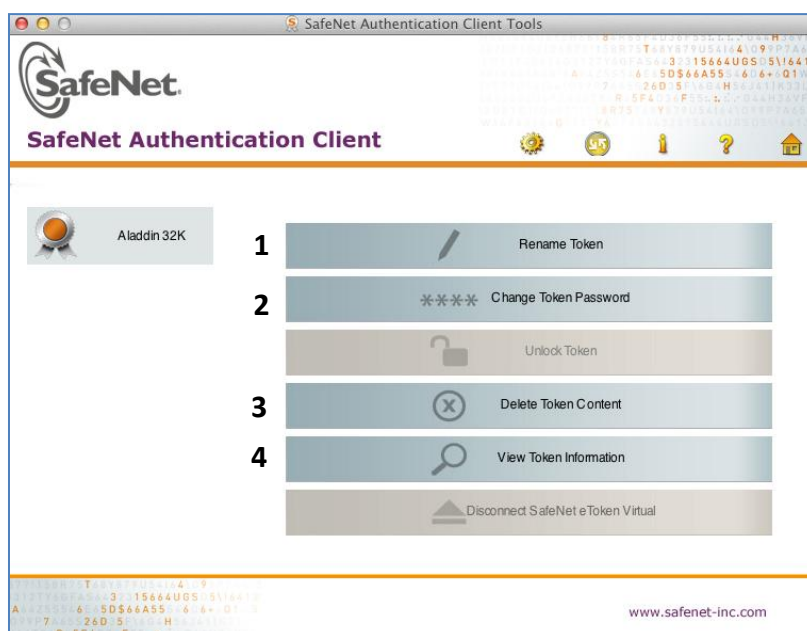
SafeNet Authentication Client Tools

SafeNet.

SafeNet Authentication Client

Aladdin 32K

1 Rename Token

2 **** Change Token Password

Unlock Token

3 Delete Token Content

4 View Token Information

Disconnect SafeNet eToken Virtual

www.safenet-inc.com